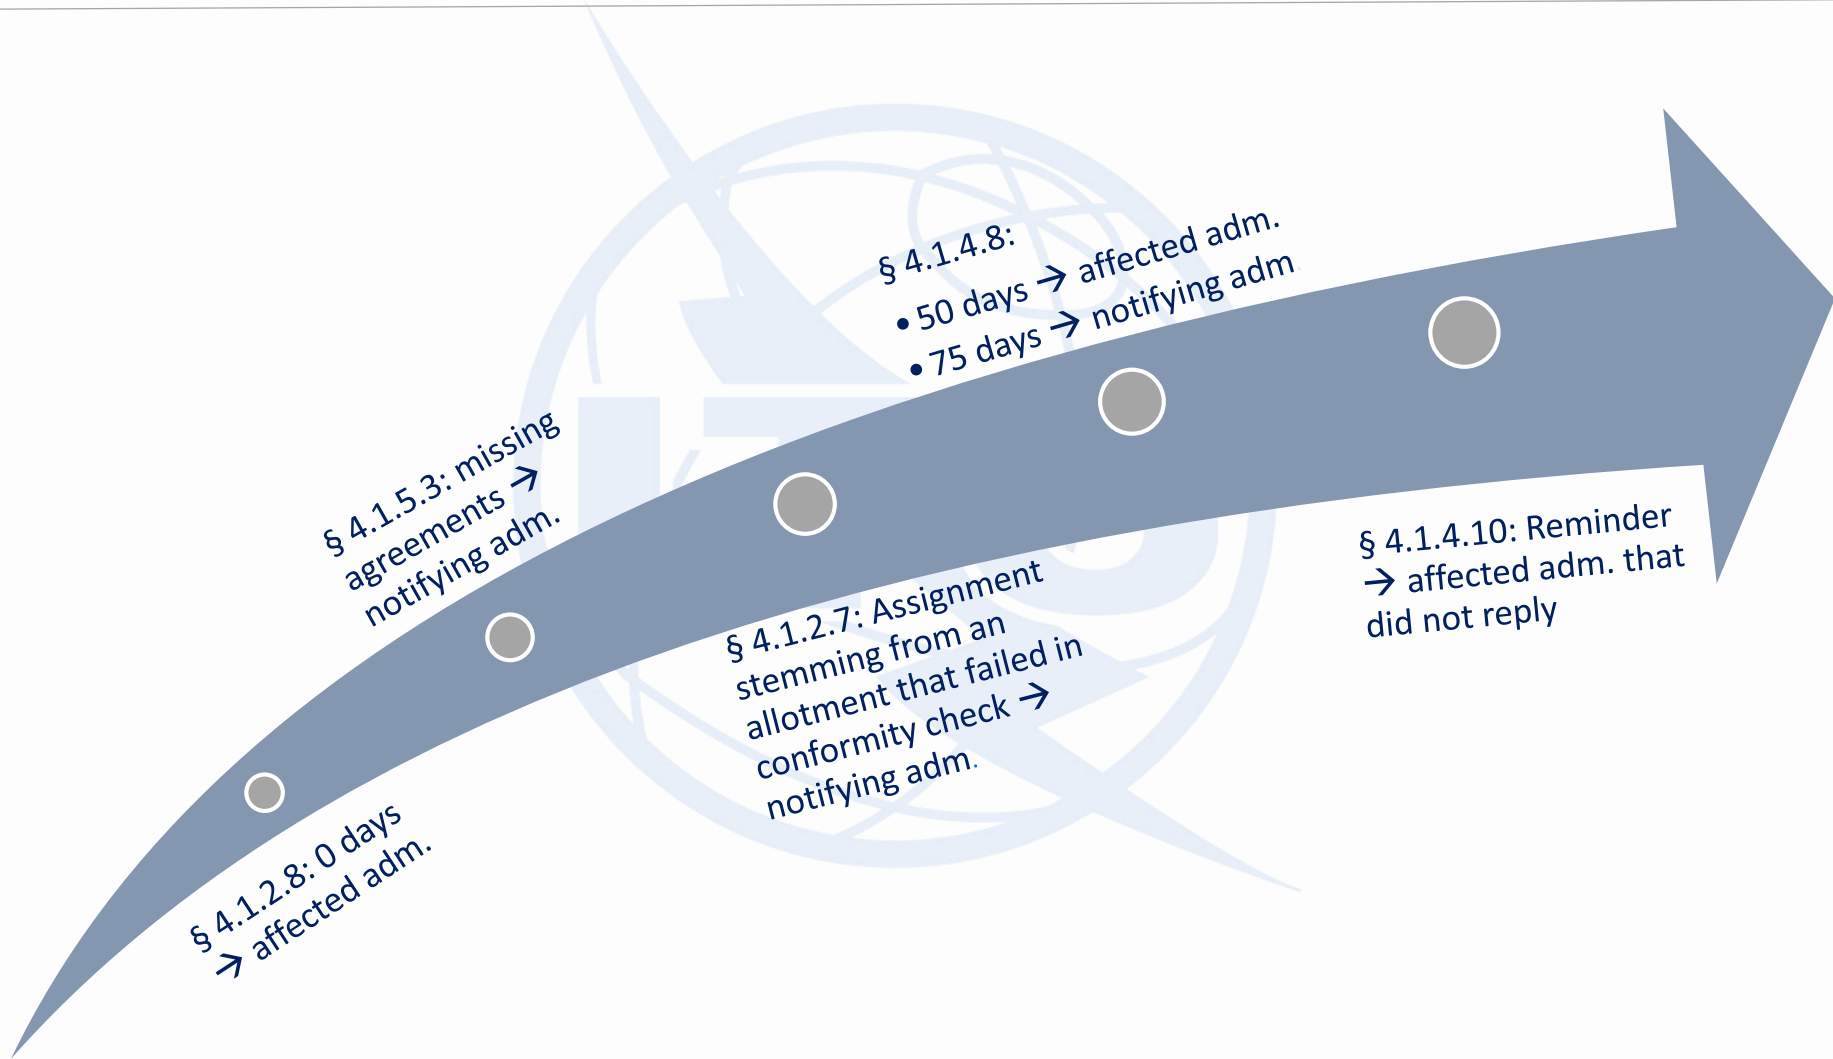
§ 4.1.2.8: 0 days → affected adm.

§ 4.1.5.3: missing agreements → notifying adm.

§ 4.1.2.7: Assignment stemming from an allotment that failed in conformity check → notifying adm.

§ 4.1.4.8:
• 50 days → affected adm.
• 75 days → notifying adm

§ 4.1.4.10: Reminder → affected adm. that did not reply